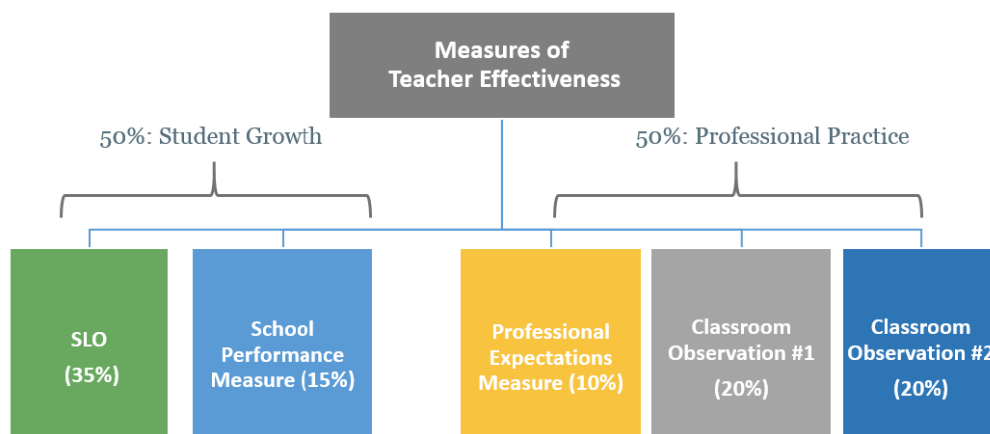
Measures of Teacher Effectiveness

50%: Student Growth

50%: Professional Practice

SLO (35%)

School Performance Measure (15%)

Professional Expectations Measure (10%)

Classroom Observation #1 (20%)

Classroom Observation #2 (20%)